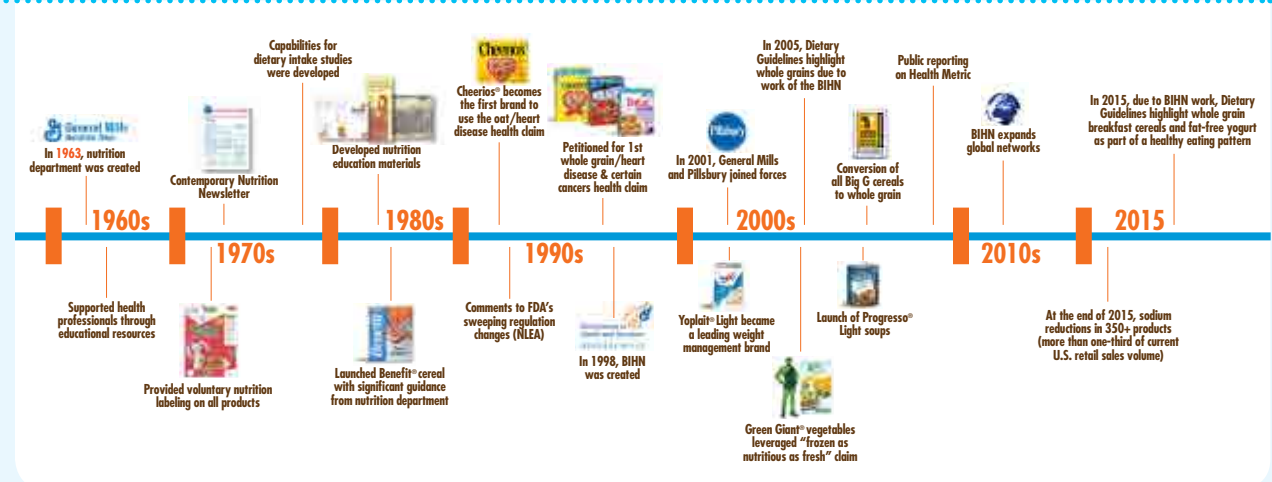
General Mills

In 1963, nutrition department was created

1960s

Supported health professionals through educational resources

Contemporary Nutrition Newsletter

1970s

Provided voluntary nutrition labeling on all products

Capabilities for dietary intake studies were developed

Developed nutrition education materials

1980s

Launched Benefit® cereal with significant guidance from nutrition department

Cheerios

Cheerios® becomes the first brand to use the oat/heart disease health claim

1990s

Comments to FDA's sweeping regulation changes (NLEA)

Petitioned for 1st whole grain/heart disease & certain cancers health claim

In 1998, BIHN was created

Pillsbury

In 2001, General Mills and Pillsbury joined forces

Yoplait® Light became a leading weight management brand

2000s

In 2005, Dietary Guidelines highlight whole grains due to work of the BIHN

Green Giant® vegetables leveraged "frozen as nutritious as fresh" claim

Conversion of all Big G cereals to whole grain

Launch of Progresso® Light soups

Public reporting on Health Metric

BIHN expands global networks

2010s

In 2015, due to BIHN work, Dietary Guidelines highlight whole grain breakfast cereals and fat-free yogurt as part of a healthy eating pattern

2015

At the end of 2015, sodium reductions in 350+ products (more than one-third of current U.S. retail sales volume)